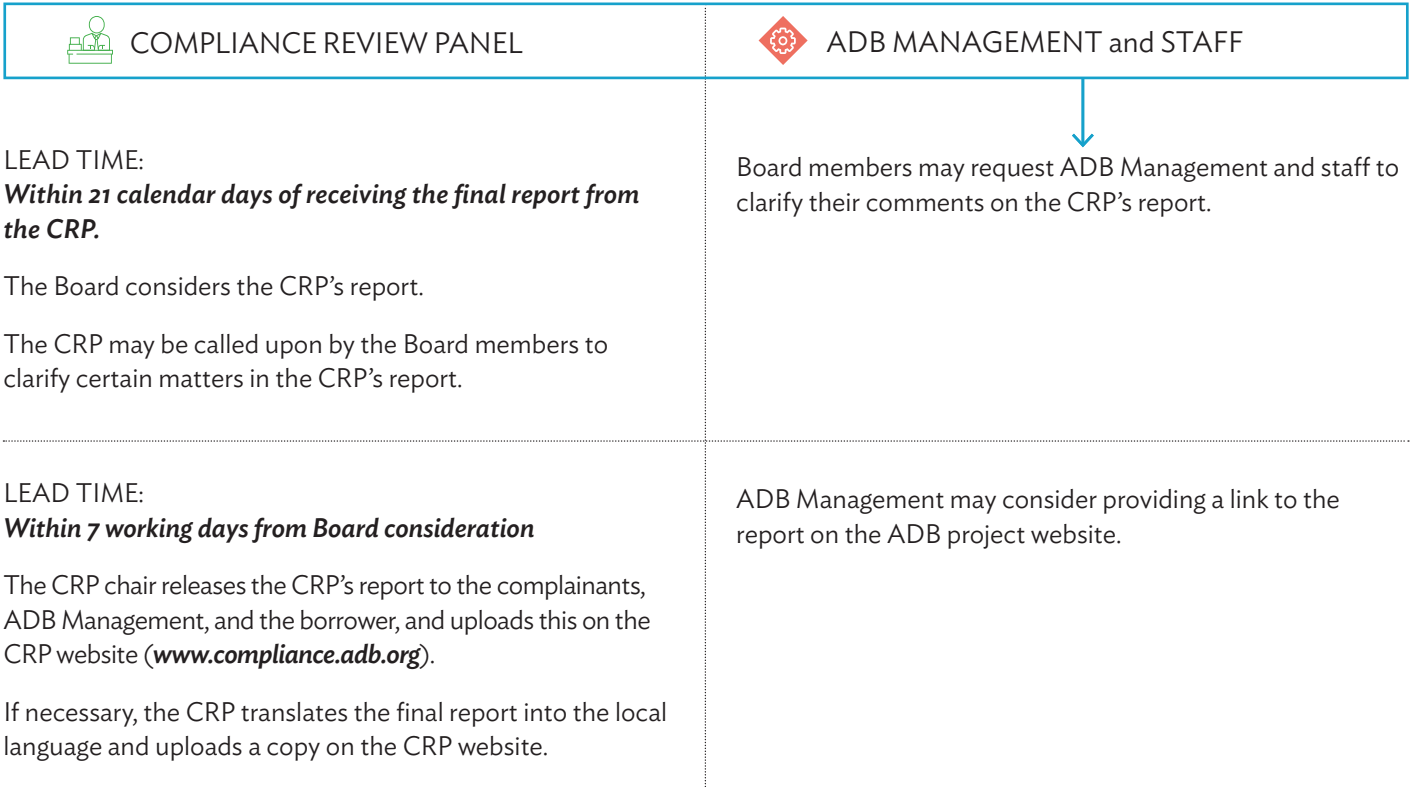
COMPLIANCE REVIEW PANEL

ADB MANAGEMENT and STAFF

LEAD TIME:
*Within 21 calendar days of receiving the final report from the CRP.*

The Board considers the CRP's report.

The CRP may be called upon by the Board members to clarify certain matters in the CRP's report.

Board members may request ADB Management and staff to clarify their comments on the CRP's report.

LEAD TIME:
*Within 7 working days from Board consideration*

The CRP chair releases the CRP's report to the complainants, ADB Management, and the borrower, and uploads this on the CRP website (*www.compliance.adb.org*).

If necessary, the CRP translates the final report into the local language and uploads a copy on the CRP website.

ADB Management may consider providing a link to the report on the ADB project website.